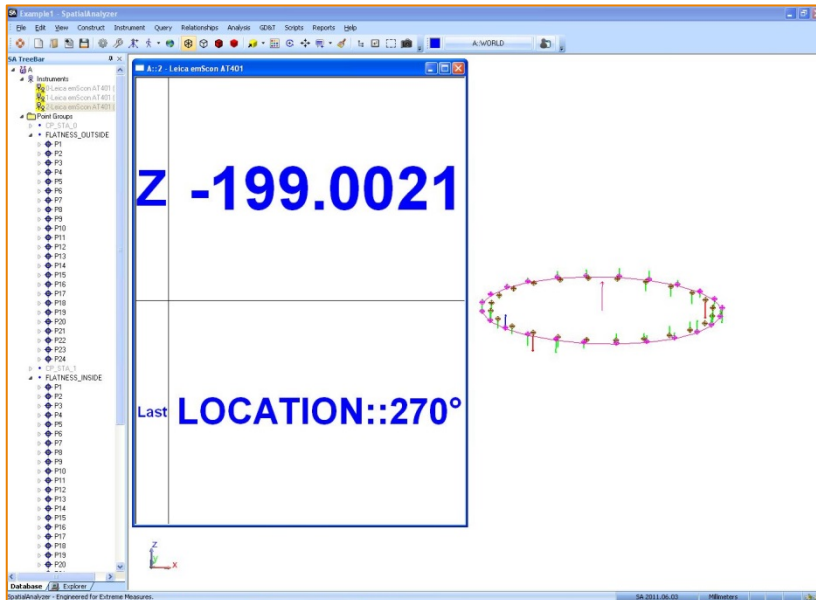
Example1 - SpatialAnalyzer

File Edit View Construct Instrument Query Relationships Analysis GD&T Scripts Reports Help

A::WORLD

SA TreeBar

A
Instruments
0 Leica emScon AT401
1 Leica emScon AT401
2 Leica emScon AT401
Point Groups
CP_STA_0
FLATNESS_OUTSIDE
P1
P2
P3
P4
P5
P6
P7
P8
P9
P10
P11
P12
P13
P14
P15
P16
P17
P18
P19
P20
P21
P22
P23
P24
CP_STA_1
FLATNESS_INSIDE
P1
P2
P3
P4
P5
P6
P7
P8
P9
P10
P11
P12
P13
P14
P15
P16
P17
P18
P19
P20

Database Explorer

A::2 - Leica emScon AT401

Z -199.0021

Last LOCATION::270°

Z
X

SpatialAnalyzer - Engineered for Extreme Measures.
SA 2011.06.03 Millimeters